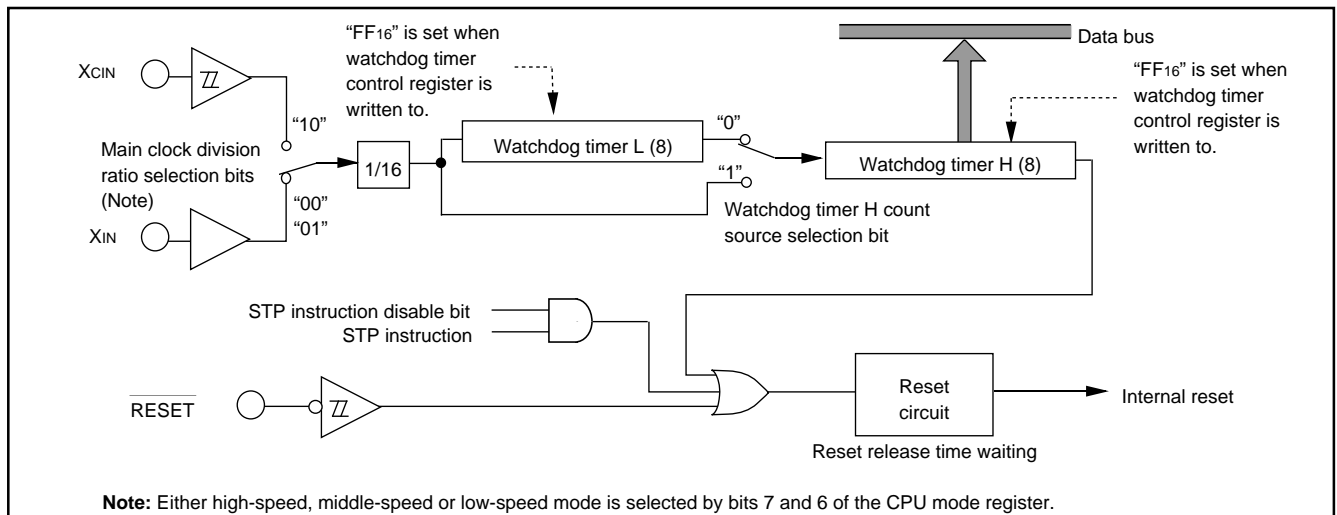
"FF16" is set when watchdog timer control register is written to.

Data bus

"FF16" is set when watchdog timer control register is written to.

XCIN

"10"

Main clock division ratio selection bits (Note)

1/16

Watchdog timer L (8)

"0"

Watchdog timer H (8)

"1"

"00"
"01"

XIN

Watchdog timer H count source selection bit

STP instruction disable bit
STP instruction

$\overline{RESET}$

Reset circuit

Internal reset

Reset release time waiting

**Note:** Either high-speed, middle-speed or low-speed mode is selected by bits 7 and 6 of the CPU mode register.